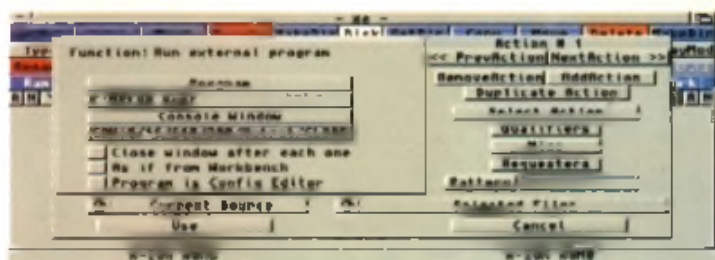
Function: Run external program

Program

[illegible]

Console Window

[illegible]

Close window after each one
As if from Workbench
Program is Config Editor

Action # 1
<< PrevAction NextAction >>
RemoveAction AddAction
Duplicate Action
Select Action
Qualifiers
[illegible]
Requesters
Pattern

Current Source
Selected Files
Use
Cancel